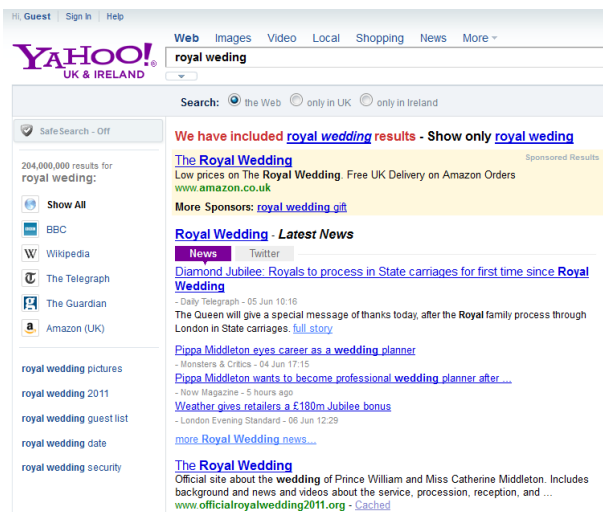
Hi, Guest | Sign In | Help

YAHOO! UK & IRELAND

Web Images Video Local Shopping News More

royal weding

Search: the Web only in UK only in Ireland

SafeSearch - Off

204,000,000 results for royal wedding:

Show All
BBC
Wikipedia
The Telegraph
The Guardian
Amazon (UK)

royal wedding pictures
royal wedding 2011
royal wedding guest list
royal wedding date
royal wedding security

We have included royal wedding results - Show only royal weding

Sponsored Results

The Royal Wedding
Low prices on The Royal Wedding. Free UK Delivery on Amazon Orders
www.amazon.co.uk

More Sponsors: royal wedding gift

Royal Wedding - Latest News

News Twitter

Diamond Jubilee: Royals to process in State carriages for first time since Royal Wedding
- Daily Telegraph - 05 Jun 10:16
The Queen will give a special message of thanks today, after the Royal family process through London in State carriages. full story

Pippa Middleton eyes career as a wedding planner
- Monsters & Critics - 04 Jun 17:15
Pippa Middleton wants to become professional wedding planner after ...
- Now Magazine - 5 hours ago
Weather gives retailers a £180m Jubilee bonus
- London Evening Standard - 06 Jun 12:29
more Royal Wedding news...

The Royal Wedding
Official site about the wedding of Prince William and Miss Catherine Middleton. Includes background and news and videos about the service, procession, reception, and ...
www.officialroyalwedding2011.org - Cached